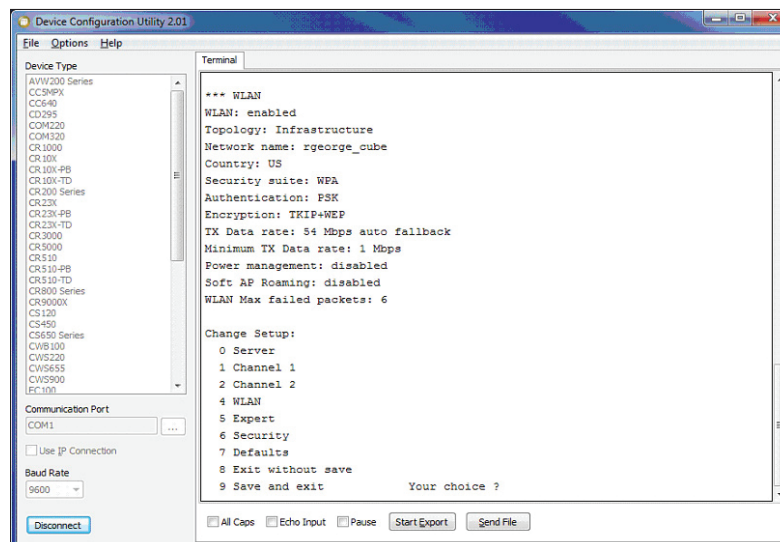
Device Configuration Utility 2.01

File Options Help

Device Type

AVW200 Series
CC5MPX
CC640
CD295
COM220
COM320
CR1000
CR10X
CR10X-PB
CR10X-TD
CR200 Series
CR23X
CR23X-PB
CR23X-TD
CR3000
CR5000
CR510
CR510-PB
CR510-TD
CR800 Series
CR9000X
CS120
CS450
CS650 Series
CWB100
CWS220
CWS655
CWS900
EC100

Communication Port

COM1

Use IP Connection

Baud Rate

9600

Disconnect

Terminal

*** WLAN
WLAN: enabled
Topology: Infrastructure
Network name: rgeorge_cube
Country: US
Security suite: WPA
Authentication: PSK
Encryption: TKIP+WEP
TX Data rate: 54 Mbps auto fallback
Minimum TX Data rate: 1 Mbps
Power management: disabled
Soft AP Roaming: disabled
WLAN Max failed packets: 6

Change Setup:
0 Server
1 Channel 1
2 Channel 2
4 WLAN
5 Expert
6 Security
7 Defaults
8 Exit without save
9 Save and exit Your choice ?

All Caps Echo Input Pause Start Export Send File